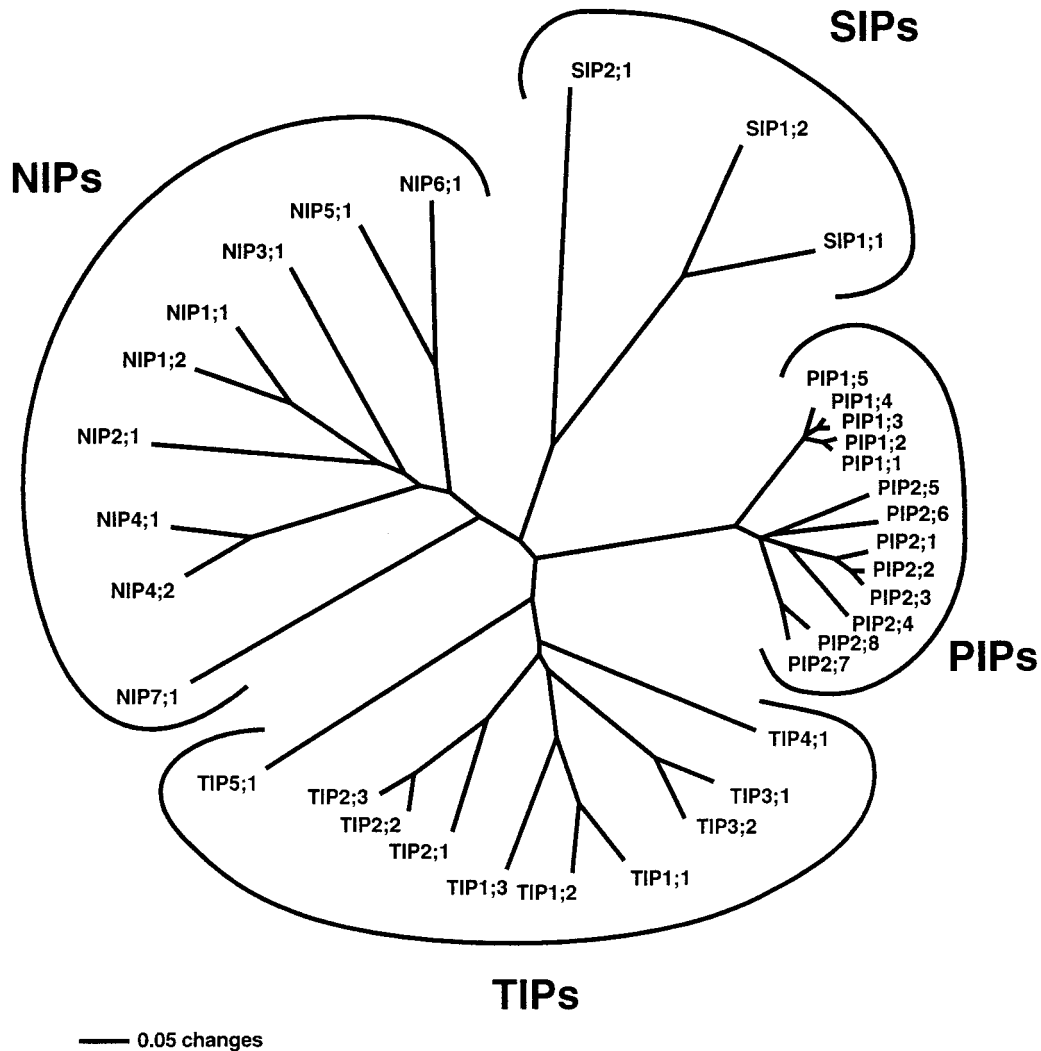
SIPs

SIP2;1

SIP1;2

SIP1;1

NIPs

NIP6;1

NIP5;1

NIP3;1

NIP1;1

NIP1;2

NIP2;1

NIP4;1

NIP4;2

NIP7;1

PIP1;5
PIP1;4
PIP1;3
PIP1;2
PIP1;1
PIP2;5
PIP2;6
PIP2;1
PIP2;2
PIP2;3
PIP2;4
PIP2;8
PIP2;7

PIPs

TIP4;1

TIP5;1

TIP2;3
TIP2;2
TIP2;1

TIP3;1
TIP3;2

TIP1;3
TIP1;2
TIP1;1

TIPs

0.05 changes